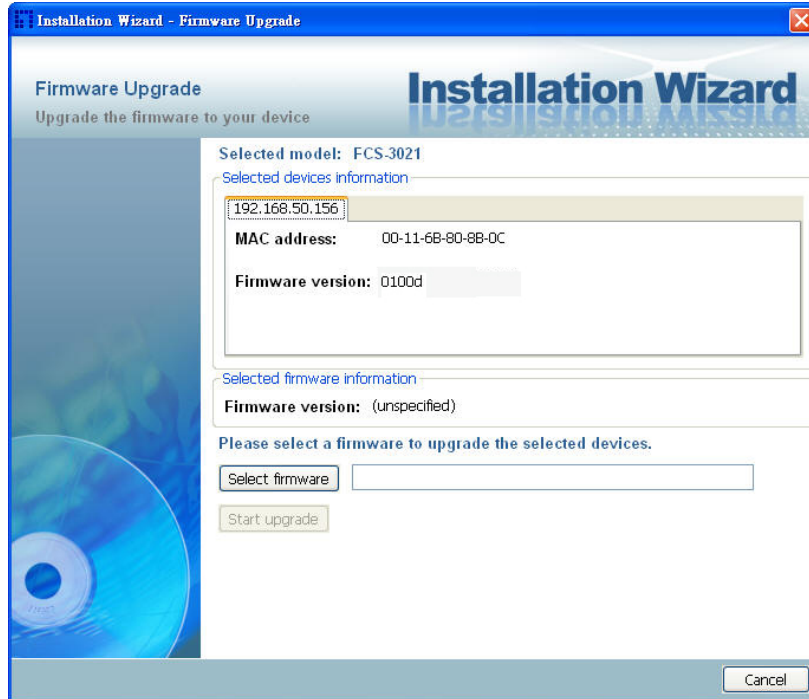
Installation Wizard - Firmware Upgrade

Firmware Upgrade
Upgrade the firmware to your device

Installation Wizard

Selected model: FCS-3021
Selected devices information

192.168.50.156

MAC address: 00-11-6B-80-8B-0C

Firmware version: 0100d

Selected firmware information

Firmware version: (unspecified)

Please select a firmware to upgrade the selected devices.

Select firmware

Start upgrade

Cancel